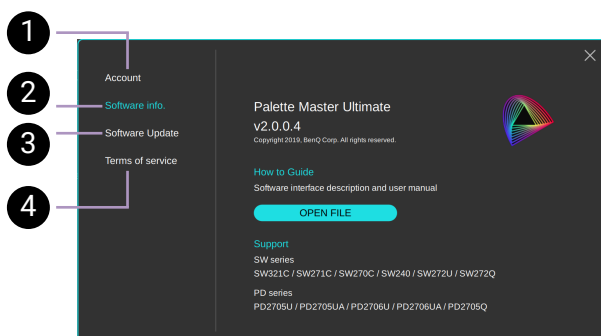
1
2
3
4

Account
Software info.
Software Update
Terms of service

Palette Master Ultimate
v2.0.0.4
Copyright 2019, BenQ Corp. All rights reserved.

How to Guide
Software interface description and user manual
OPEN FILE

Support
SW series
SW321C / SW271C / SW270C / SW240 / SW272U / SW272Q
PD series
PD2705U / PD2705UA / PD2706U / PD2706UA / PD2705Q